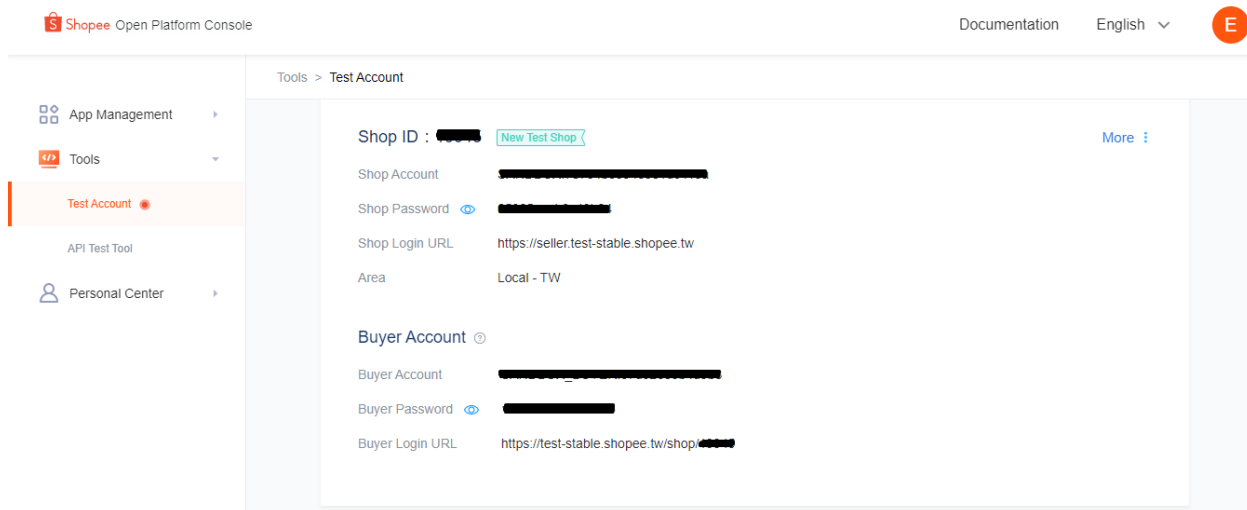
Shopee Open Platform Console

Documentation English E

Tools > Test Account

App Management

Tools

Test Account

API Test Tool

Personal Center

Shop ID : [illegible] New Test Shop

More

Shop Account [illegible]

Shop Password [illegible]

Shop Login URL https://seller.test-stable.shopee.tw

Area Local - TW

Buyer Account

Buyer Account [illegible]

Buyer Password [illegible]

Buyer Login URL https://test-stable.shopee.tw/shop/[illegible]